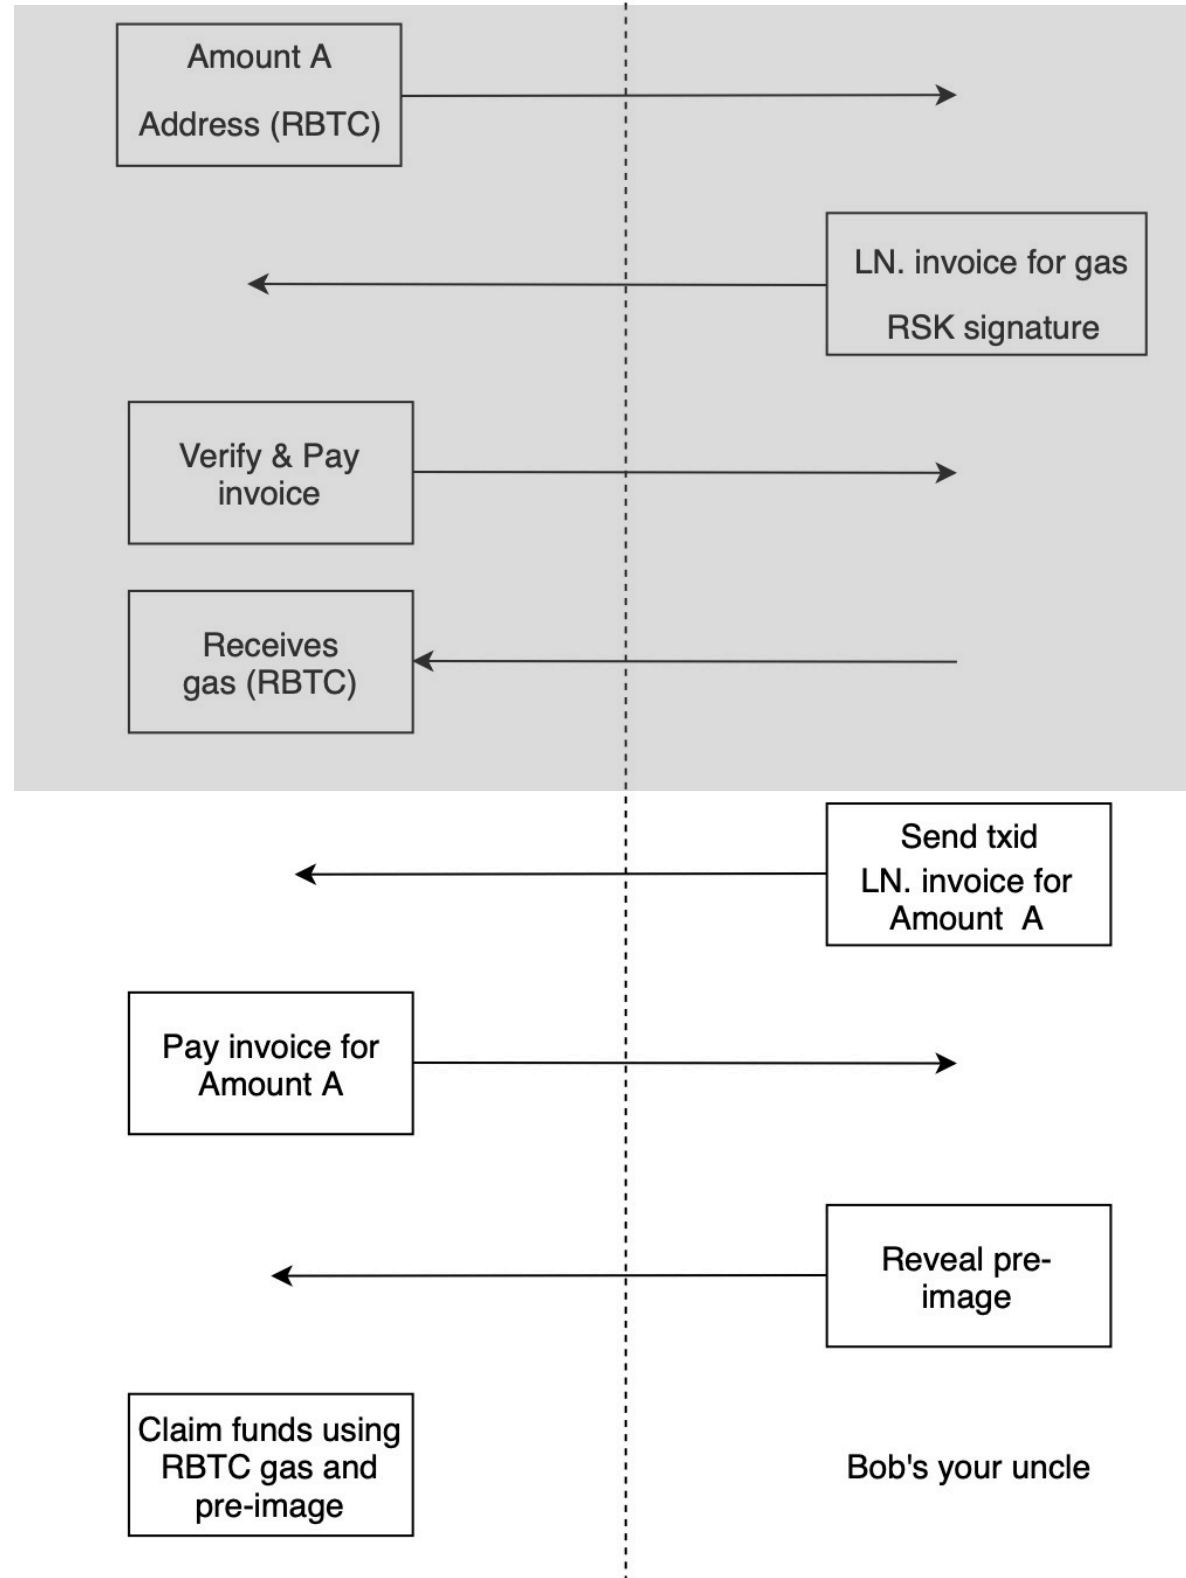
Amount A

Address (RBTC)

LN. invoice for gas

RSK signature

Verify & Pay invoice

Receives gas (RBTC)

Send txid
LN. invoice for Amount A

Pay invoice for Amount A

Reveal pre-image

Claim funds using RBTC gas and pre-image

Bob's your uncle